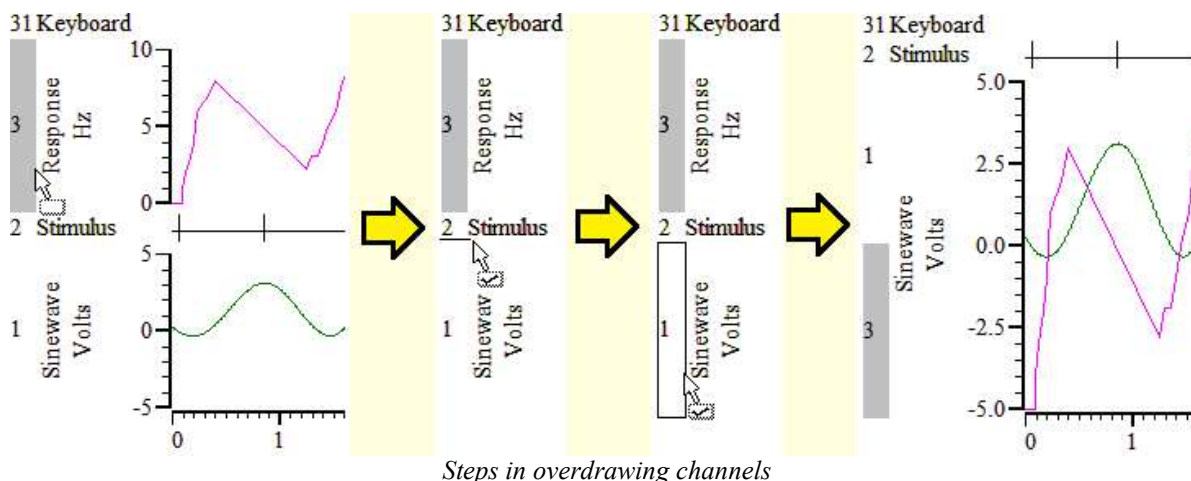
31 Keyboard
3
Response Hz
10
5
0
2 Stimulus
5
1
Sinewave Volts
0
-5
0
1

31 Keyboard
3
Response Hz
2 Stimulus
1
Sinewav Volts

31 Keyboard
3
Response Hz
2 Stimulus
1
Sinewave Volts

31 Keyboard
2 Stimulus
1
Sinewave Volts
3
5.0
2.5
0.0
-2.5
-5.0
0
1

Steps in overdrawing channels